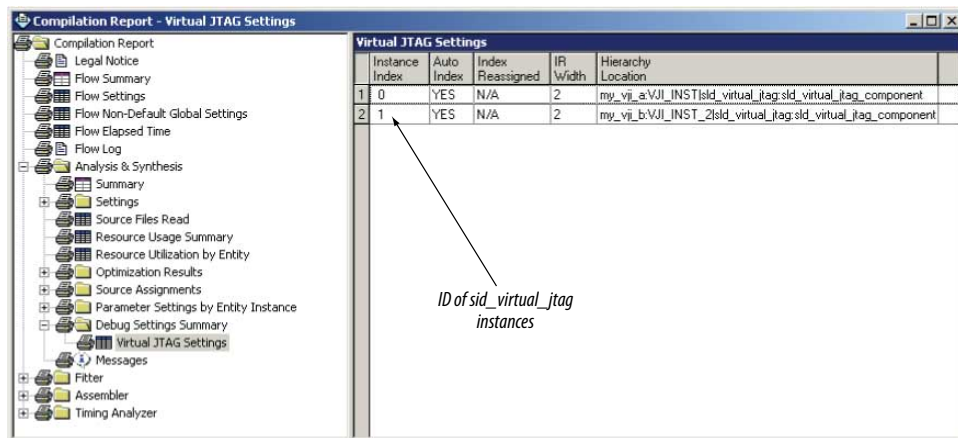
Compilation Report - Virtual JTAG Settings

Compilation Report
Legal Notice
Flow Summary
Flow Settings
Flow Non-Default Global Settings
Flow Elapsed Time
Flow Log
Analysis & Synthesis
Summary
Settings
Source Files Read
Resource Usage Summary
Resource Utilization by Entity
Optimization Results
Source Assignments
Parameter Settings by Entity Instance
Debug Settings Summary
Virtual JTAG Settings
Messages
Fitter
Assembler
Timing Analyzer

Virtual JTAG Settings

| | Instance Index | Auto Index | Index Reassigned | IR Width | Hierarchy Location |
|---|---|---|---|---|---|
| 1 | 0 | YES | N/A | 2 | my_vji_a:VJI_INST\|sld_virtual_jtag:sld_virtual_jtag_component |
| 2 | 1 | YES | N/A | 2 | my_vji_b:VJI_INST_2\|sld_virtual_jtag:sld_virtual_jtag_component |

ID of sld_virtual_jtag instances